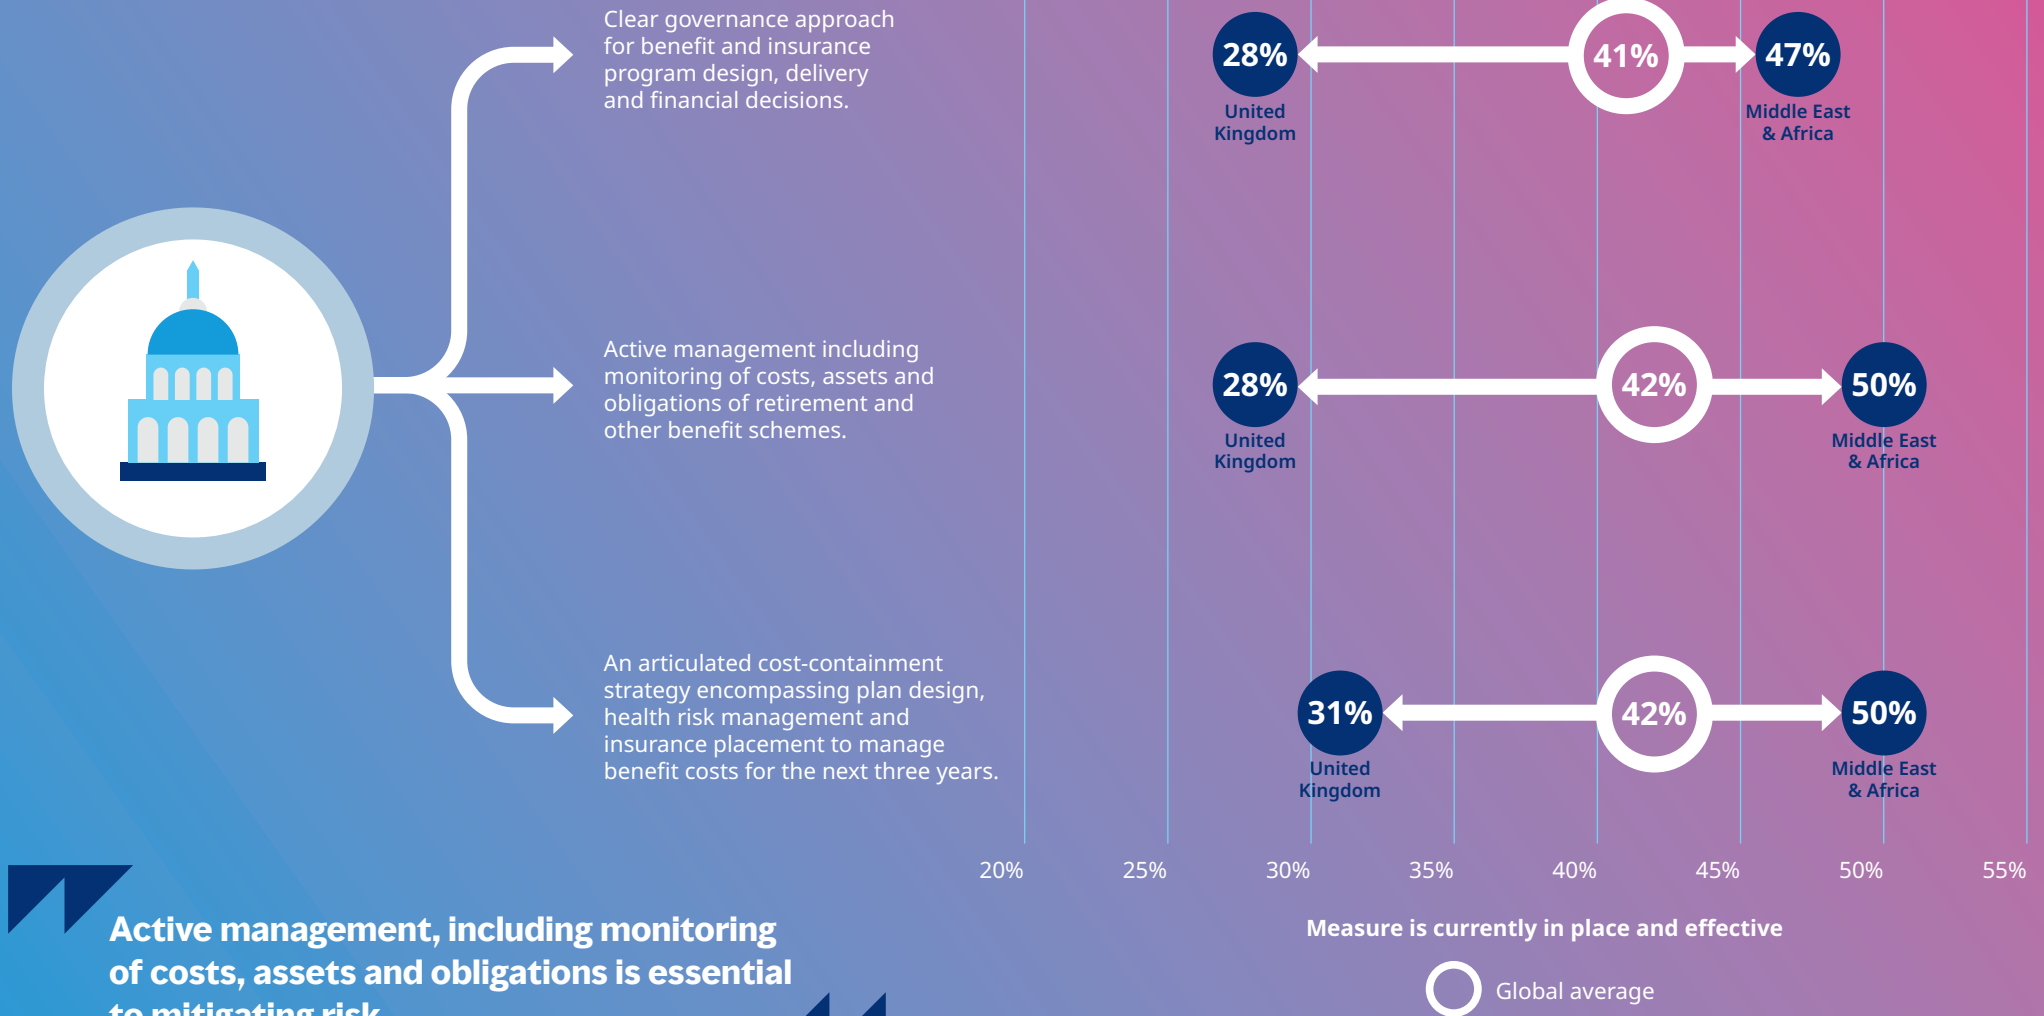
Clear governance approach for benefit and insurance program design, delivery and financial decisions.

28%
United Kingdom

41%

47%
Middle East & Africa

Active management including monitoring of costs, assets and obligations of retirement and other benefit schemes.

28%
United Kingdom

42%

50%
Middle East & Africa

An articulated cost-containment strategy encompassing plan design, health risk management and insurance placement to manage benefit costs for the next three years.

31%
United Kingdom

42%

50%
Middle East & Africa

20% 25% 30% 35% 40% 45% 50% 55%

Measure is currently in place and effective

Global average

Active management, including monitoring of costs, assets and obligations is essential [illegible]